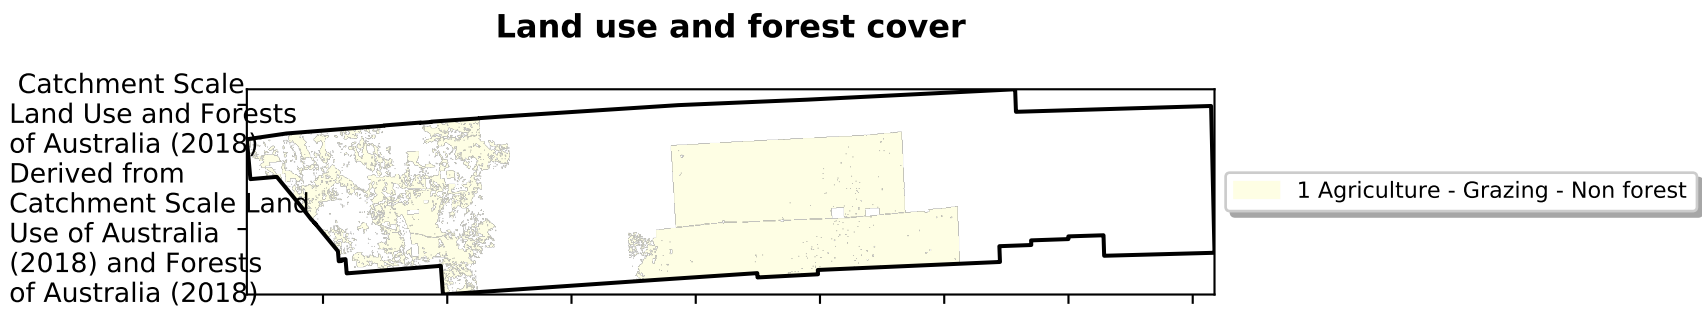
Land use and forest cover

Catchment Scale Land Use and Forests of Australia (2018) Derived from Catchment Scale Land Use of Australia (2018) and Forests of Australia (2018)

1 Agriculture - Grazing - Non forest